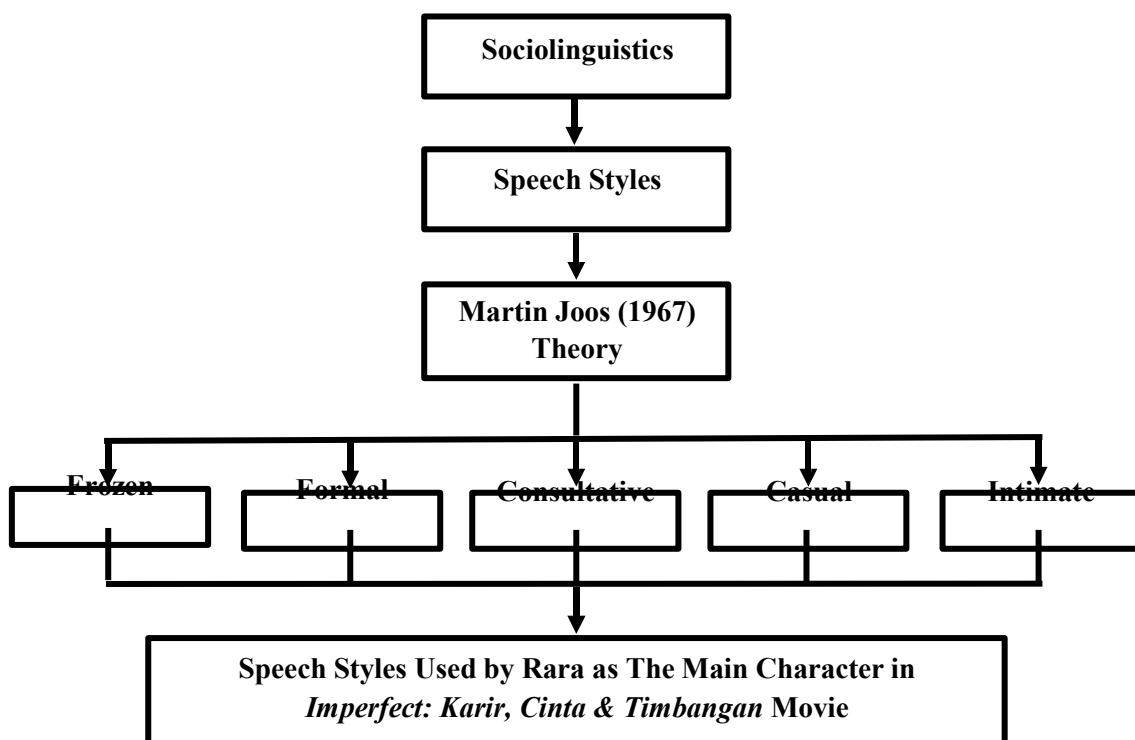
Sociolinguistics

Speech Styles

Martin Joos (1967) Theory

Frozen

Formal

Consultative

Casual

Intimate

Speech Styles Used by Rara as The Main Character in *Imperfect: Karir, Cinta & Timbangan* Movie